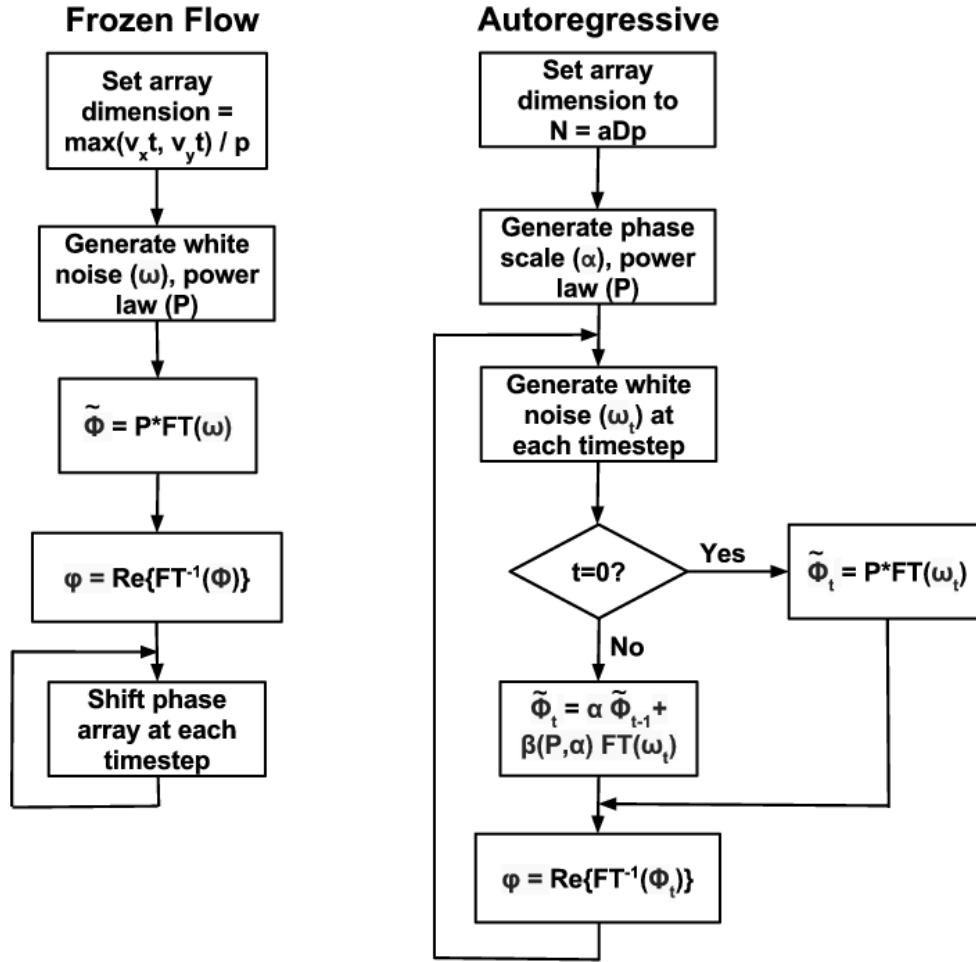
Frozen Flow

Set array dimension = $\max(v_x t, v_y t) / p$

Generate white noise ($\omega$), power law (P)

$\tilde{\Phi} = P*FT(\omega)$

$\varphi = Re\{FT^{-1}(\Phi)\}$

Shift phase array at each timestep

Autoregressive

Set array dimension to N = aDp

Generate phase scale ($\alpha$), power law (P)

Generate white noise ($\omega_t$) at each timestep

t=0?

Yes

$\tilde{\Phi}_t = P*FT(\omega_t)$

No

$\tilde{\Phi}_t = \alpha \tilde{\Phi}_{t-1} + \beta(P,\alpha) FT(\omega_t)$

$\varphi = Re\{FT^{-1}(\Phi_t)\}$